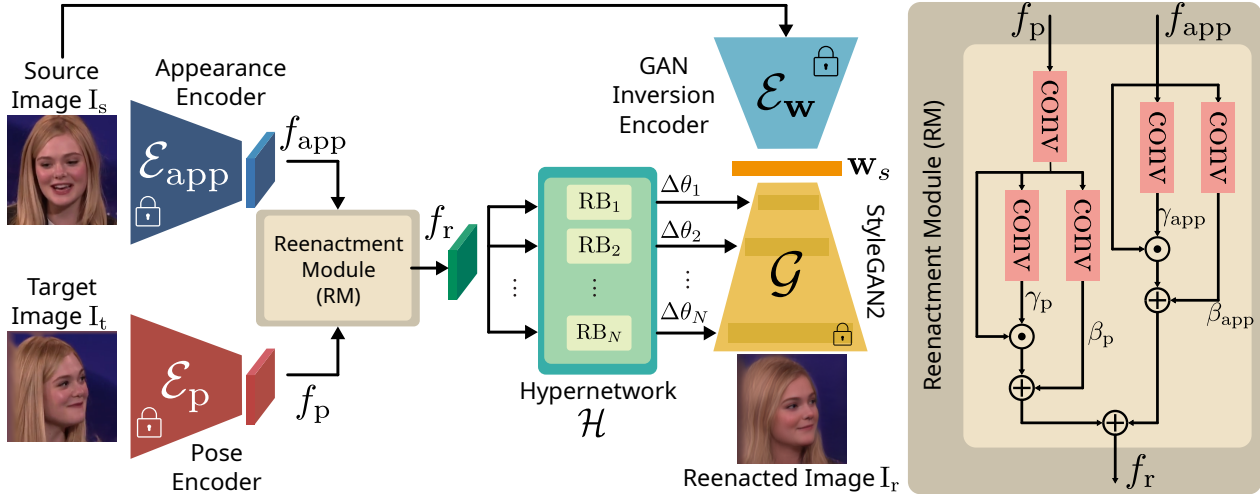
Source Image $I_s$

Appearance Encoder

$\mathcal{E}_{app}$

$f_{app}$

Reenactment Module (RM)

$f_r$

Target Image $I_t$

$\mathcal{E}_p$

$f_p$

Pose Encoder

GAN Inversion Encoder

$\mathcal{E}_{\mathbf{w}}$

$\mathbf{w}_s$

$RB_1$

$RB_2$

⋮

$RB_N$

$\Delta\theta_1$

$\Delta\theta_2$

⋮

$\Delta\theta_N$

Hypernetwork $\mathcal{H}$

$\mathcal{G}$

StyleGAN2

Reenacted Image $I_r$

Reenactment Module (RM)

$f_p$

$f_{app}$

conv

conv

conv

conv

conv

$\gamma_{app}$

$\gamma_p$

$\beta_p$

$\beta_{app}$

$f_r$